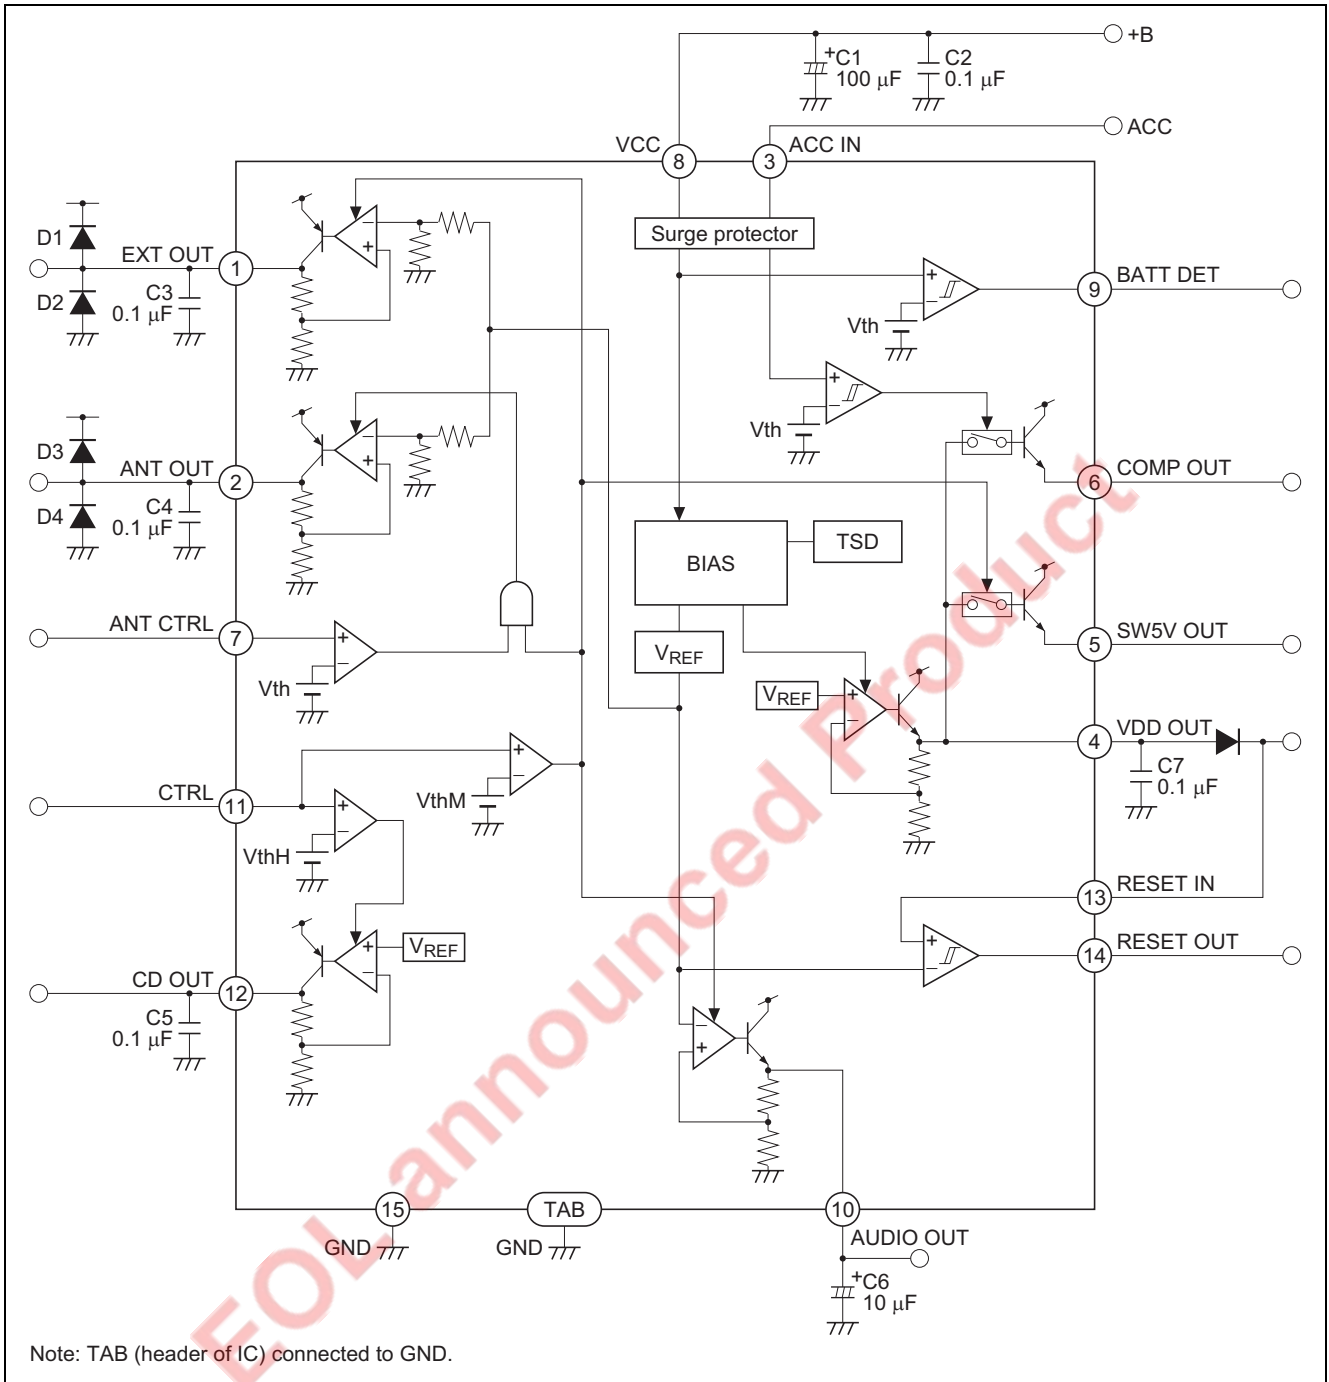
+B
C1
100 μF
C2
0.1 μF
ACC
VCC
8
3
ACC IN
Surge protector
D1
EXT OUT
1
D2
C3
0.1 μF
9
BATT DET
Vth
Vth
D3
ANT OUT
2
6
COMP OUT
D4
C4
0.1 μF
BIAS
TSD
ANT CTRL
7
5
SW5V OUT
$V_{REF}$
Vth
$V_{REF}$
4
VDD OUT
C7
0.1 μF
CTRL
11
VthM
VthH
13
RESET IN
$V_{REF}$
14
RESET OUT
CD OUT
12
C5
0.1 μF
15
TAB
10
GND
GND
AUDIO OUT
C6
10 μF
EOL announced Product
Note: TAB (header of IC) connected to GND.